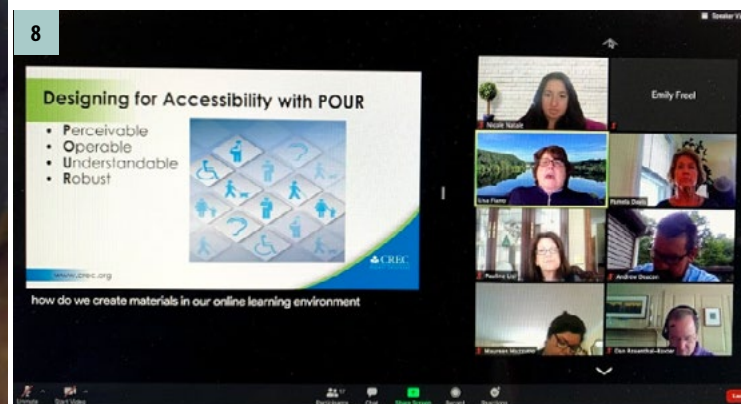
8

Speaker View

Designing for Accessibility with POUR

• Perceivable
• Operable
• Understandable
• Robust

CREC

www.crec.org

how do we create materials in our online learning environment

Nicole Natale

Emily Freel

Lisa Fiore

Pamela Davis

Pauline Lui

Andrew Deacon

Maureen Mc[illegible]

Dan Rosenthal-Koster

Unmute

Start Video

Participants

Chat

Share Screen

Record

Reactions